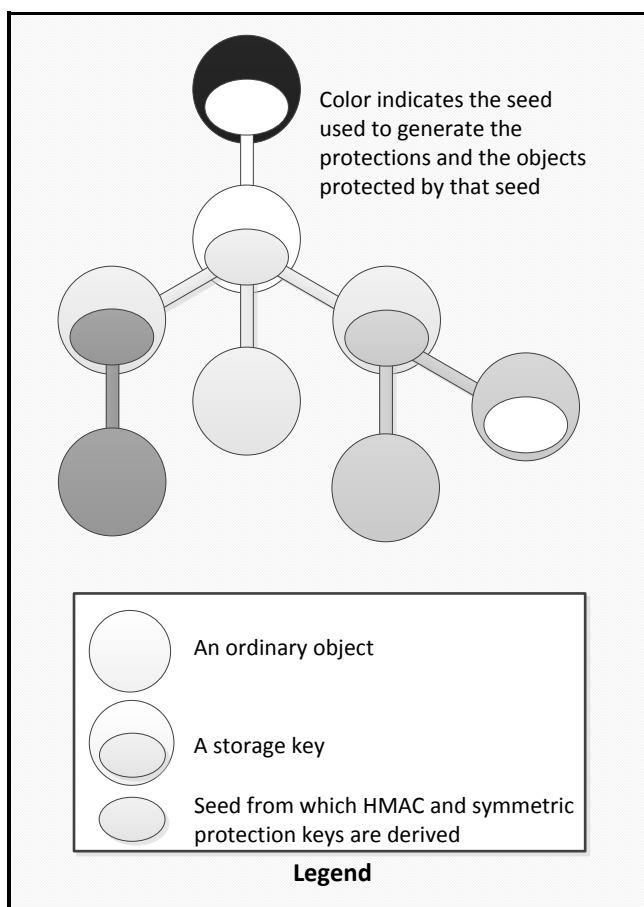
Color indicates the seed used to generate the protections and the objects protected by that seed

An ordinary object

A storage key

Seed from which HMAC and symmetric protection keys are derived

**Legend**